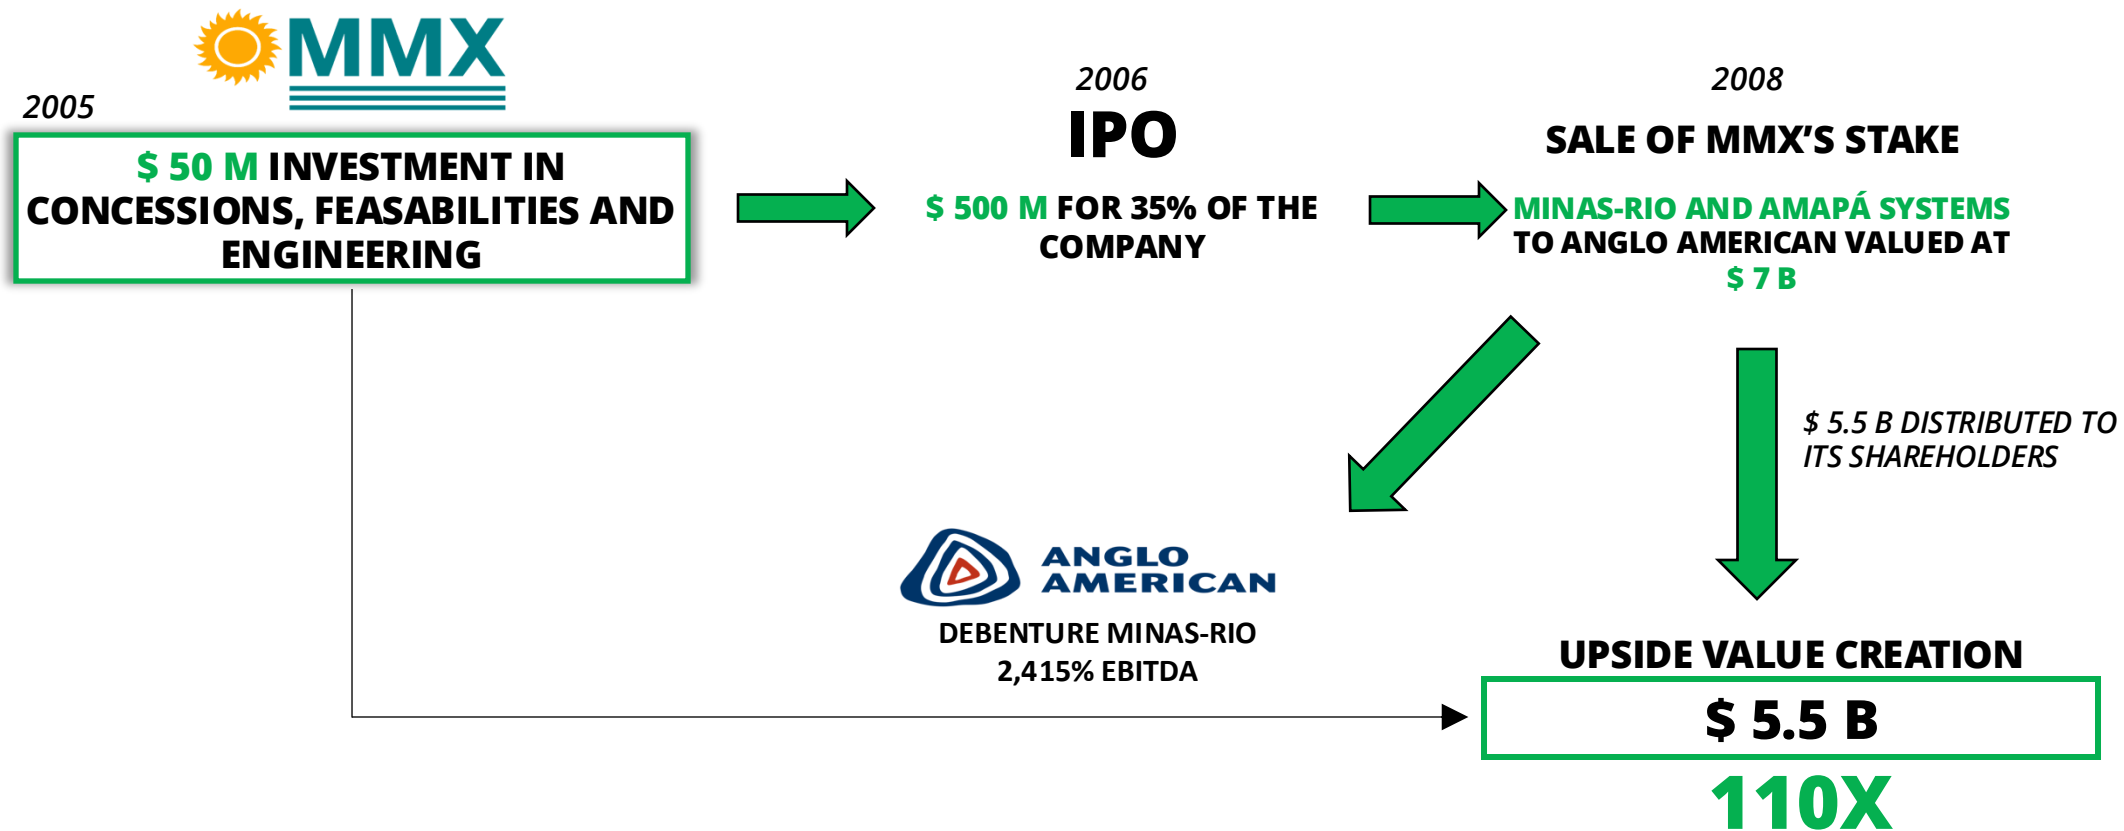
MMX

2005

\$ 50 M INVESTMENT IN CONCESSIONS, FEASABILITIES AND ENGINEERING

2006

IPO

\$ 500 M FOR 35% OF THE COMPANY

2008

SALE OF MMX'S STAKE

MINAS-RIO AND AMAPÁ SYSTEMS TO ANGLO AMERICAN VALUED AT \$ 7 B

\$ 5.5 B DISTRIBUTED TO ITS SHAREHOLDERS

ANGLO AMERICAN

DEBENTURE MINAS-RIO
2,415% EBITDA

UPSIDE VALUE CREATION

\$ 5.5 B

110X